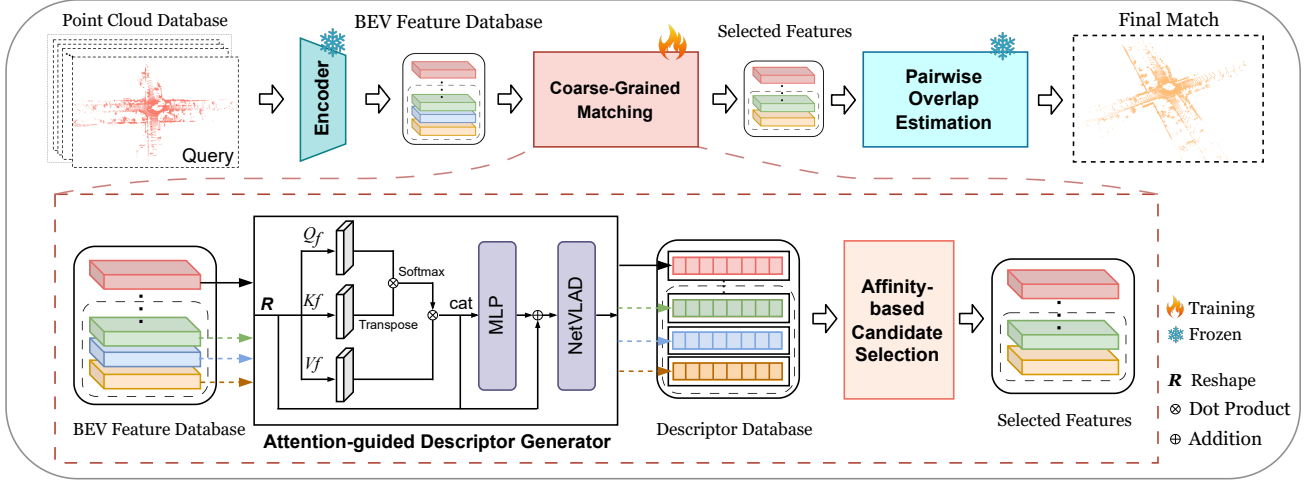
Point Cloud Database

Query

Encoder

BEV Feature Database

Coarse-Grained Matching

Selected Features

Pairwise Overlap Estimation

Final Match

BEV Feature Database

$Q_f$

$Kf$

$Vf$

Softmax

Transpose

$\otimes$

$\otimes$

cat

$\boldsymbol{R}$

MLP

$\oplus$

NetVLAD

Attention-guided Descriptor Generator

Descriptor Database

Affinity-based Candidate Selection

Selected Features

Training

Frozen

$\boldsymbol{R}$ Reshape

$\otimes$ Dot Product

$\oplus$ Addition